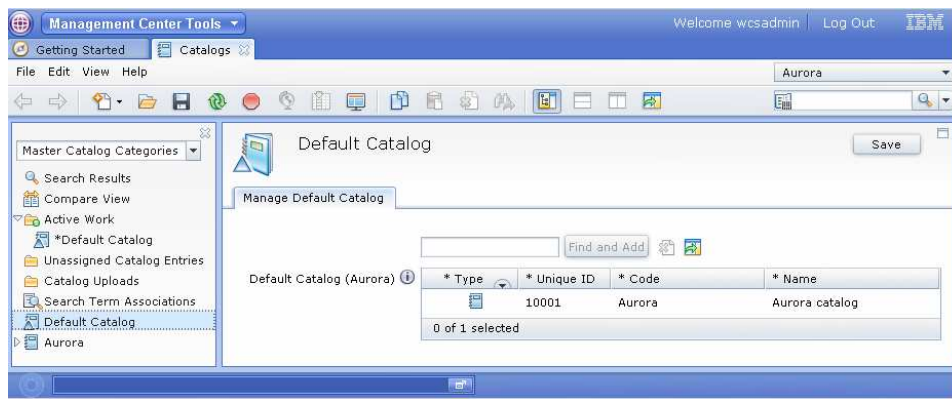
Management Center Tools

Welcome wcsadmin Log Out IBM

Getting Started Catalogs

File Edit View Help

Aurora

Master Catalog Categories

Search Results
Compare View
Active Work
*Default Catalog
Unassigned Catalog Entries
Catalog Uploads
Search Term Associations
Default Catalog
Aurora

Default Catalog

Save

Manage Default Catalog

Find and Add

Default Catalog (Aurora)

| * Type | * Unique ID | * Code | * Name |
|---|---|---|---|
| | 10001 | Aurora | Aurora catalog |

0 of 1 selected